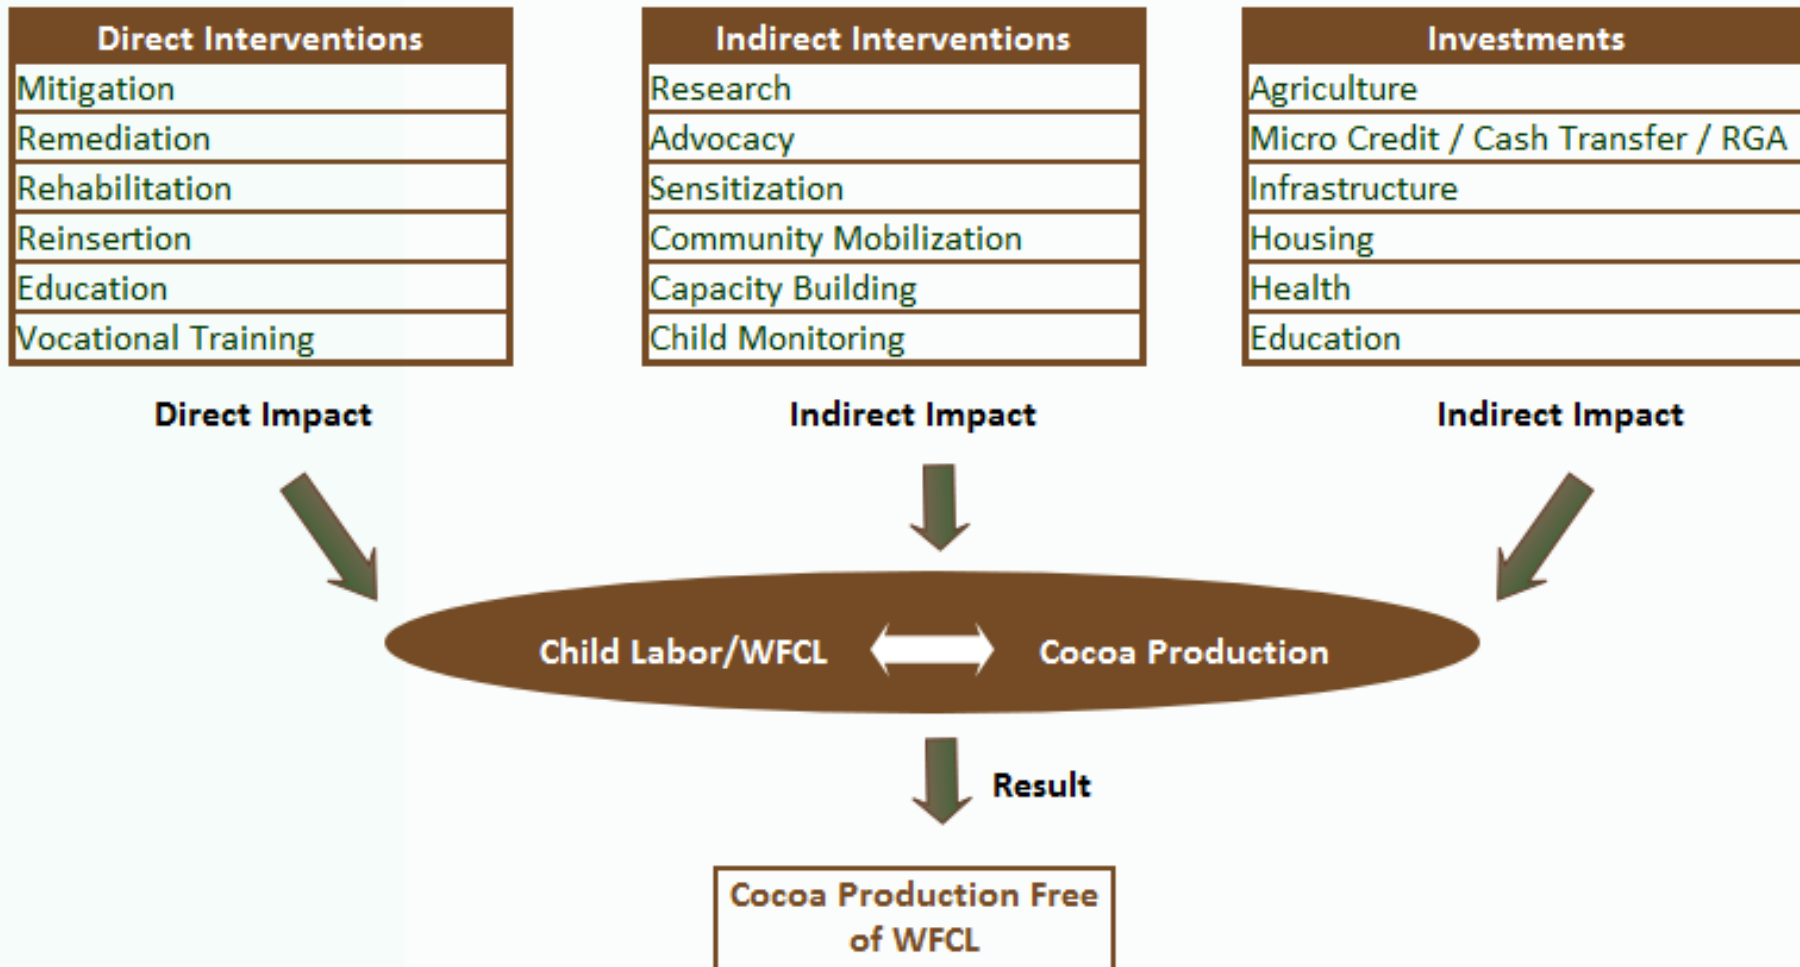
| Direct Interventions |
|---|
| Mitigation |
| Remediation |
| Rehabilitation |
| Reinsertion |
| Education |
| Vocational Training |

Direct Impact

| Indirect Interventions |
|---|
| Research |
| Advocacy |
| Sensitization |
| Community Mobilization |
| Capacity Building |
| Child Monitoring |

Indirect Impact

| Investments |
|---|
| Agriculture |
| Micro Credit / Cash Transfer / RGA |
| Infrastructure |
| Housing |
| Health |
| Education |

Indirect Impact

Child Labor/WFCL Cocoa Production

Result

Cocoa Production Free of WFCL